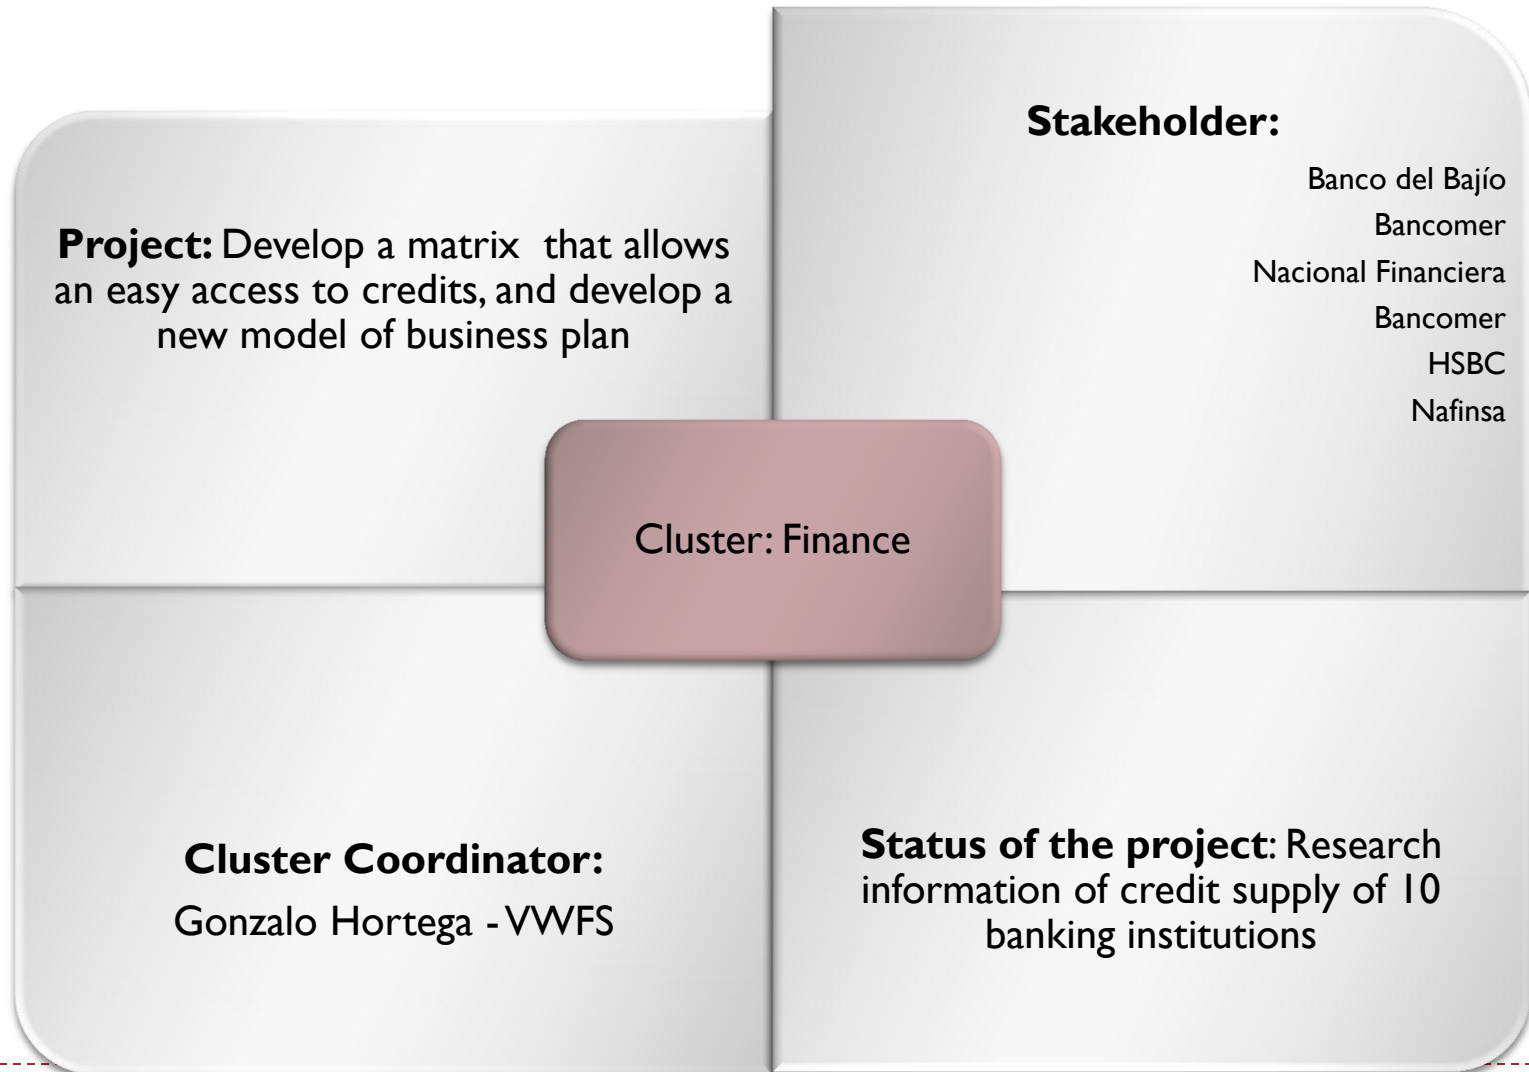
**Project:** Develop a matrix that allows an easy access to credits, and develop a new model of business plan

**Stakeholder:**

Banco del Bajío
Bancomer
Nacional Financiera
Bancomer
HSBC
Nafinsa

Cluster: Finance

**Cluster Coordinator:**
Gonzalo Hortega - VWFS

**Status of the project**: Research information of credit supply of 10 banking institutions